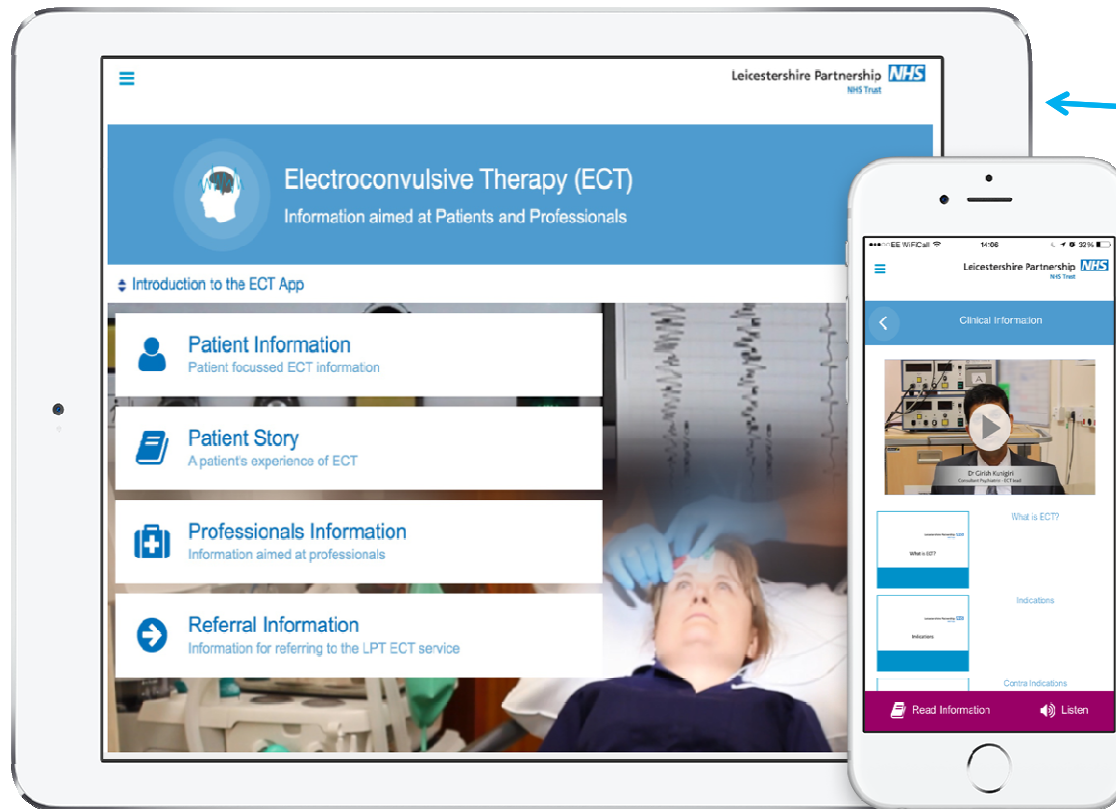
Leicestershire Partnership NHS
NHS Trust

Electroconvulsive Therapy (ECT)
Information aimed at Patients and Professionals

Introduction to the ECT App

Patient Information
Patient focussed ECT information

Patient Story
A patient's experience of ECT

Professionals Information
Information aimed at professionals

Referral Information
Information for referring to the LPT ECT service

EE WiFiCall 14:06 32%

Leicestershire Partnership NHS
NHS Trust

Clinical Information

Dr Girish Kunigiri
Consultant Psychiatrist - ECT lead

What is ECT?

What is ECT?

Indications

Indications

Contra Indications

Read Information

Listen